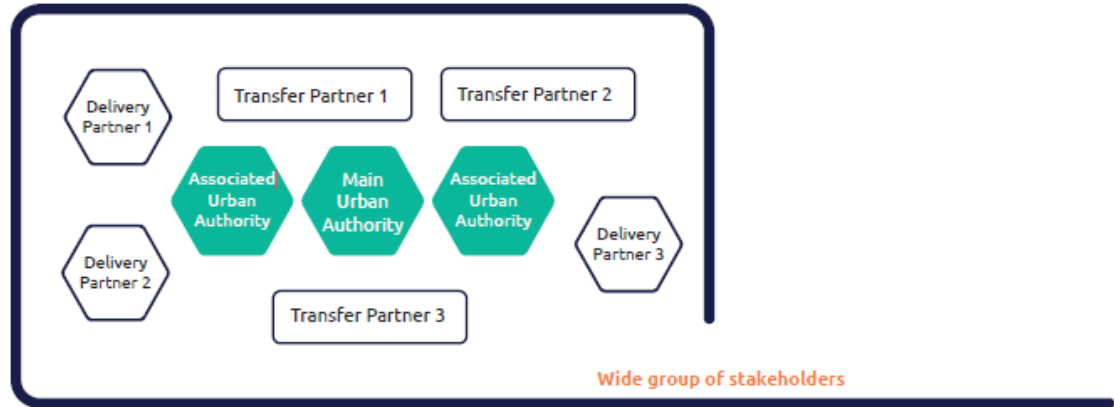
Delivery Partner 1

Transfer Partner 1

Transfer Partner 2

Associated Urban Authority

Main Urban Authority

Associated Urban Authority

Delivery Partner 2

Delivery Partner 3

Transfer Partner 3

Wide group of stakeholders